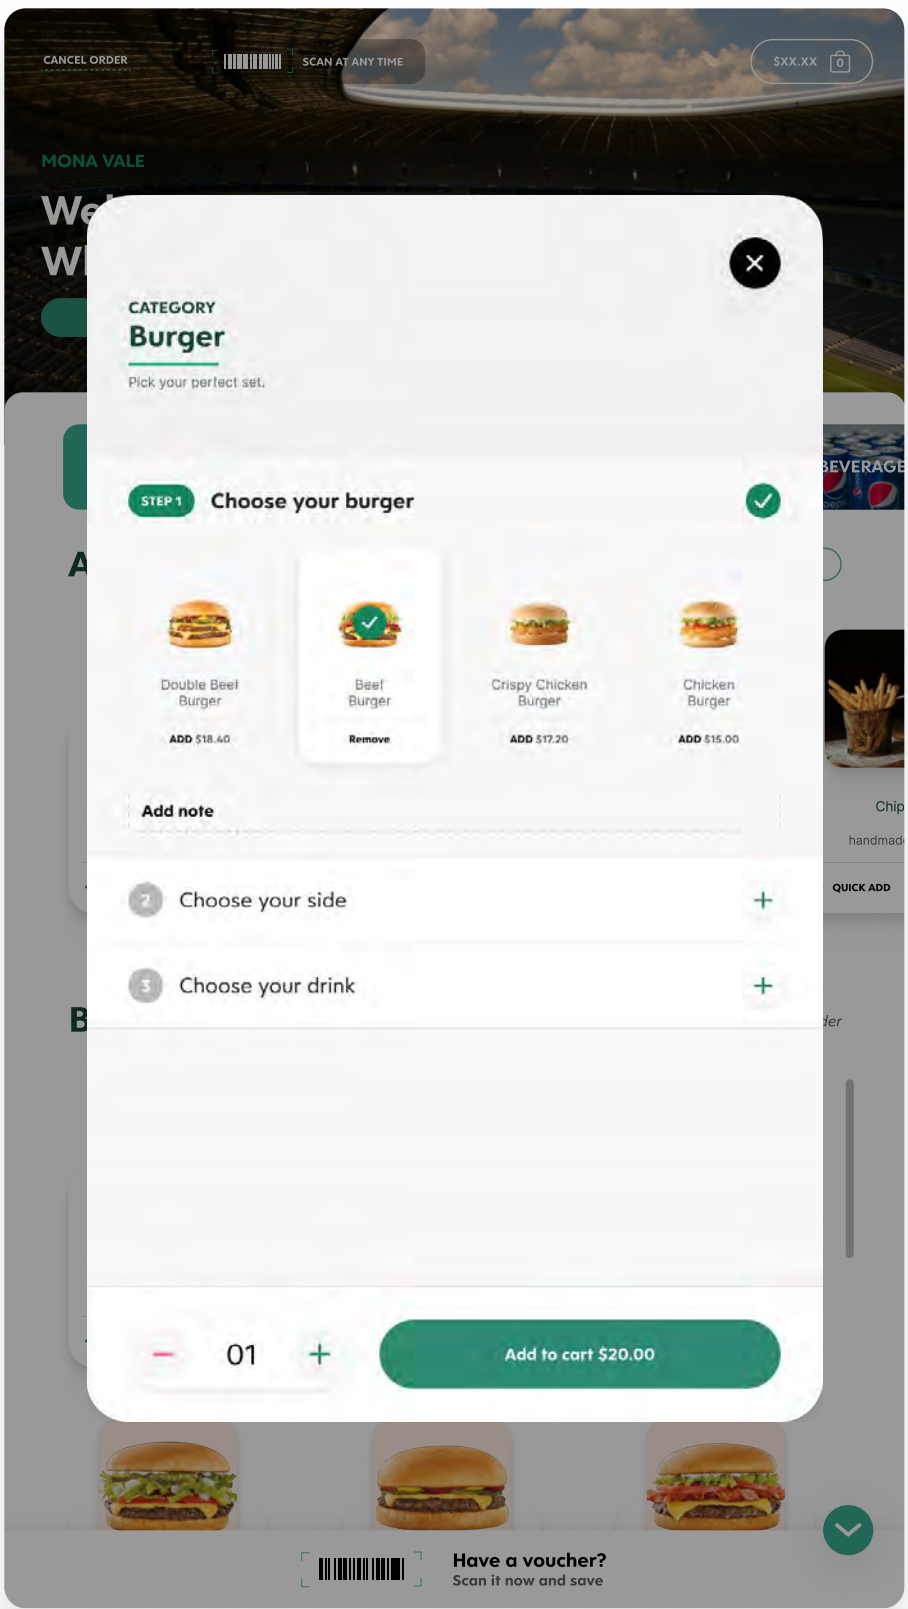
CANCEL ORDER

SCAN AT ANY TIME

$XX.XX 0

MONA VALE

We
Wl

BEVERAGE

A

Chip

handmad

QUICK ADD

B

der

CATEGORY
Burger

Pick your perfect set.

STEP 1 Choose your burger

Double Beef Burger
ADD $18.40

Beef Burger
Remove

Crispy Chicken Burger
ADD $17.20

Chicken Burger
ADD $15.00

Add note

2 Choose your side +

3 Choose your drink +

− 01 +

Add to cart $20.00

Have a voucher?
Scan it now and save